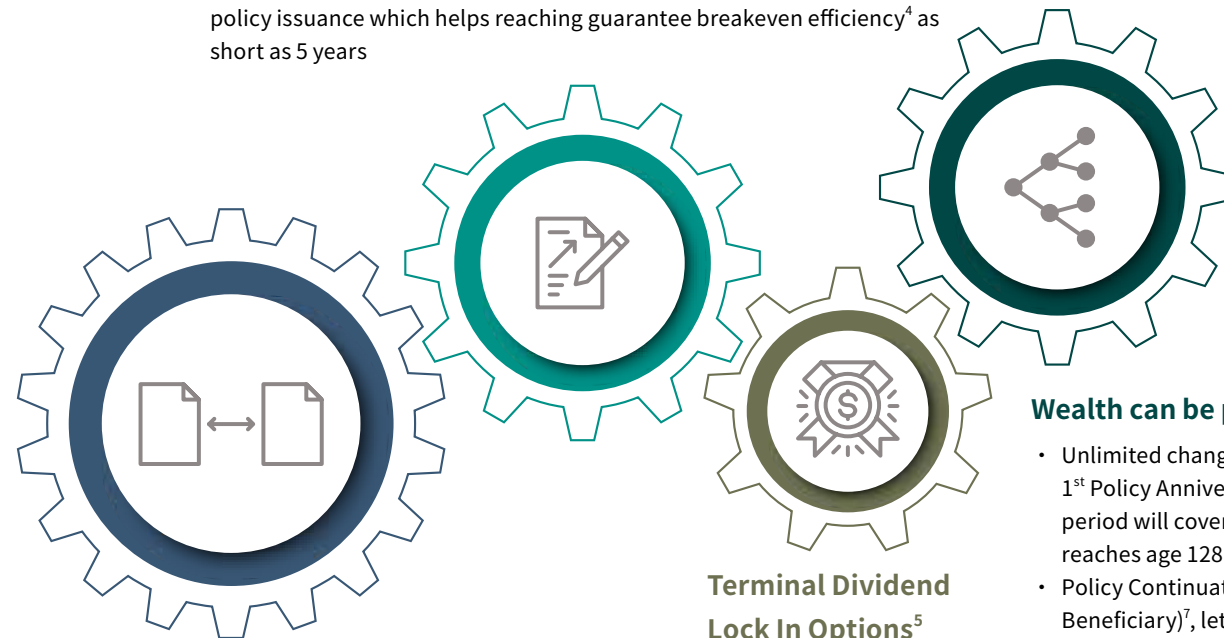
policy issuance which helps reaching guarantee breakeven efficiency$^4$ as short as 5 years

Terminal Dividend Lock In Options$^5$

Wealth can be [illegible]

- Unlimited chang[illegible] 1$^{st}$ Policy Annive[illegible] period will cover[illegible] reaches age 128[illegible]
- Policy Continuat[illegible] Beneficiary)$^7$, let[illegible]